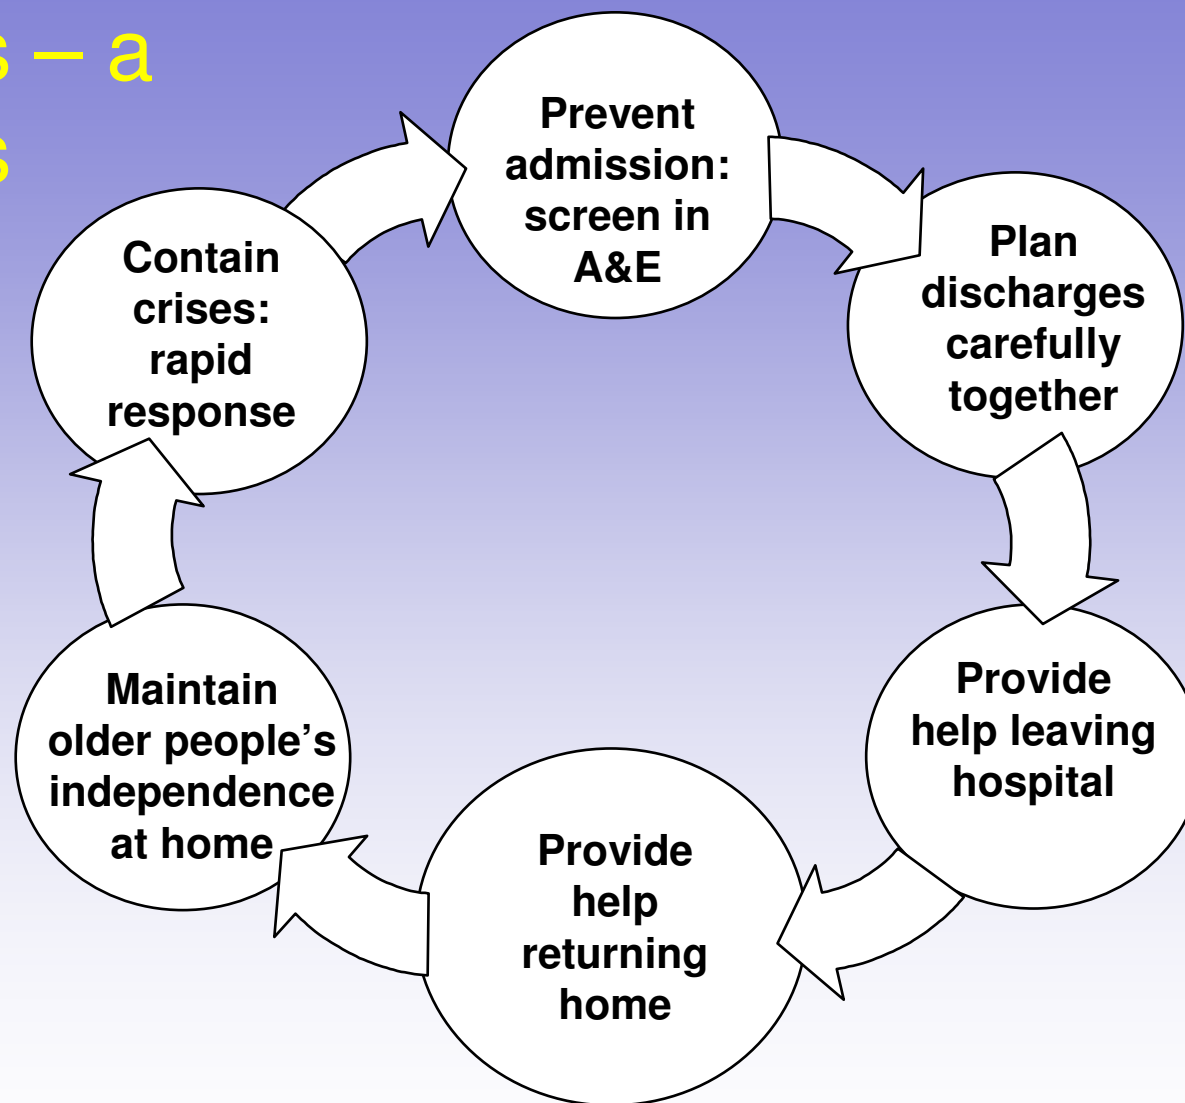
s – a
s

Prevent admission: screen in A&E

Plan discharges carefully together

Provide help leaving hospital

Provide help returning home

Maintain older people's independence at home

Contain crises: rapid response